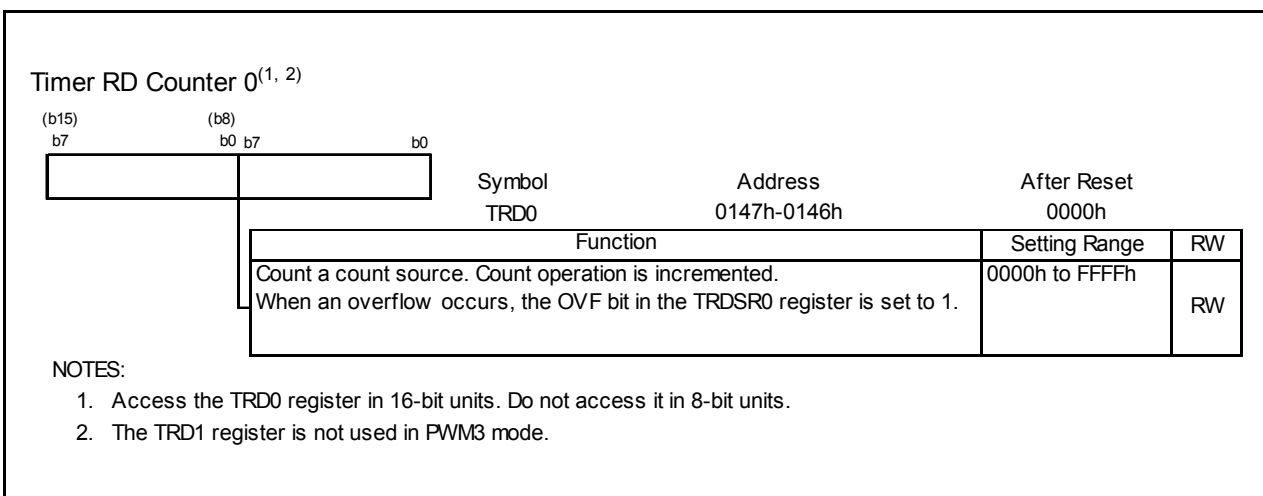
Timer RD Counter 0$^{(1, 2)}$

(b15) b7 (b8) b0 b7 b0

| Symbol | Address | After Reset |
|---|---|---|
| TRD0 | 0147h-0146h | 0000h |

| Function | Setting Range | RW |
|---|---|---|
| Count a count source. Count operation is incremented. When an overflow occurs, the OVF bit in the TRDSR0 register is set to 1. | 0000h to FFFFh | RW |

NOTES:
1. Access the TRD0 register in 16-bit units. Do not access it in 8-bit units.
2. The TRD1 register is not used in PWM3 mode.